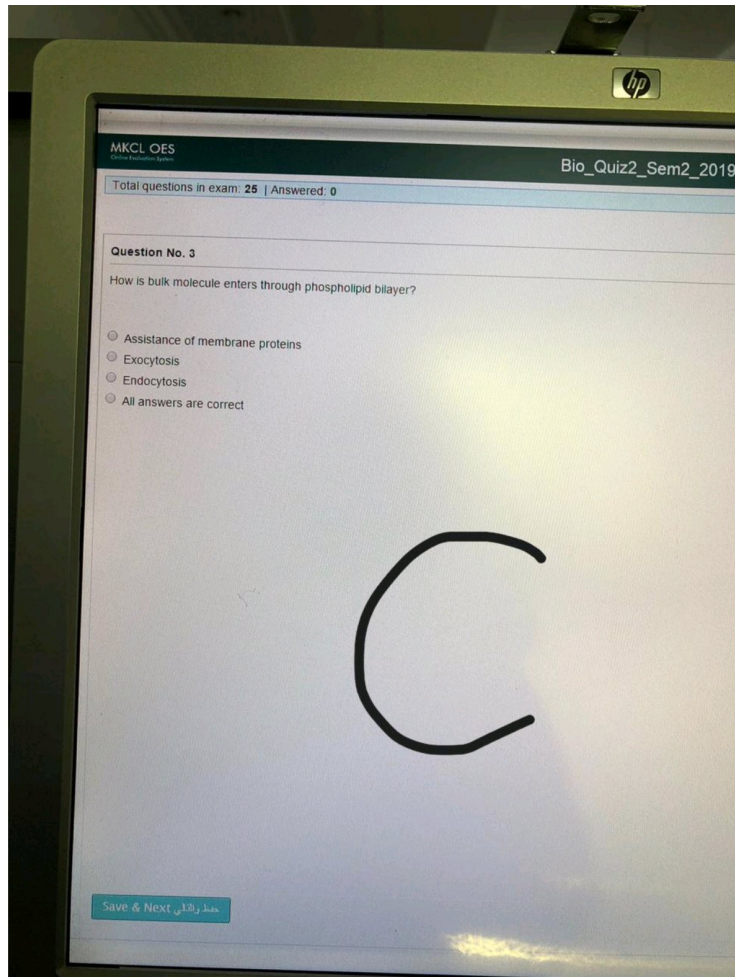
hp

MKCL OES
Online Evaluation System

Bio_Quiz2_Sem2_2019

Total questions in exam: 25 | Answered: 0

Question No. 3

How is bulk molecule enters through phospholipid bilayer?

Assistance of membrane proteins
Exocytosis
Endocytosis
All answers are correct

C

Save & Next حفظ والتالي